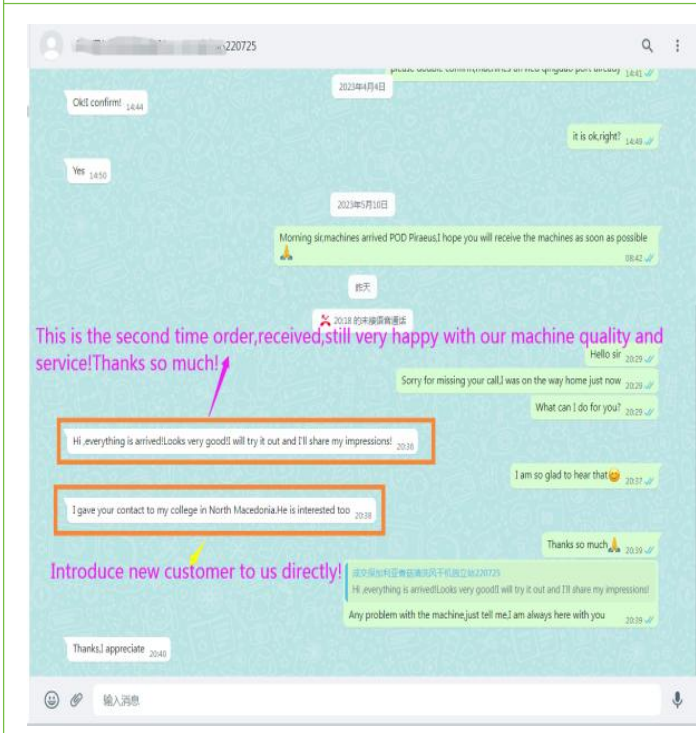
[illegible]220725

please double confirm,machines on ved qingdao port already 14:41

Ok!I confirm! 14:44

2023年4月4日

it is ok,right? 14:49

Yes 14:50

2023年5月10日

Morning sir,machines arrived POD Piraeus,I hope you will receive the machines as soon as possible 🙏 08:42

昨天

20:18 的未接语音通话

This is the second time order,received,still very happy with our machine quality and service!Thanks so much!

Hello sir 20:29

Sorry for missing your call,I was on the way home just now 20:29

What can I do for you? 20:29

Hi ,everything is arrived!Looks very good!I will try it out and I'll share my impressions! 20:36

I am so glad to hear that😊 20:37

I gave your contact to my college in North Macedonia.He is interested too 20:38

Thanks so much🙏 20:39

Introduce new customer to us directly!

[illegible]220725
Hi ,everything is arrived!Looks very good!I will try it out and I'll share my impressions!
Any problem with the machine,just tell me,I am always here with you 20:39

Thanks,I appreciate 20:40

输入消息